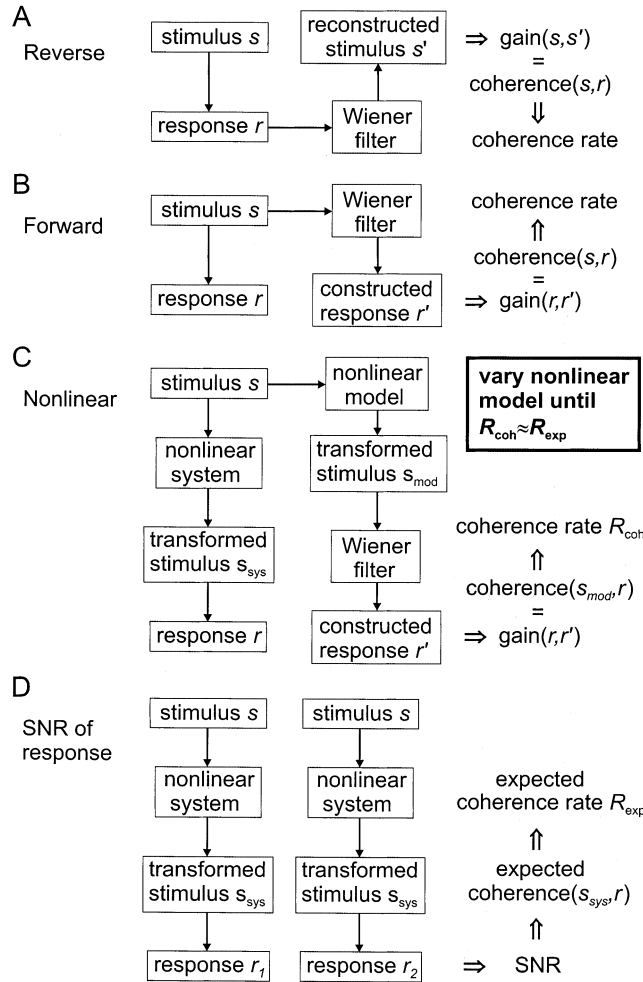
A

Reverse

stimulus $s$

reconstructed stimulus $s'$

$\Rightarrow$ gain($s$,$s'$) = coherence($s$,$r$) $\Downarrow$ coherence rate

response $r$

Wiener filter

B

Forward

stimulus $s$

Wiener filter

coherence rate $\Uparrow$ coherence($s$,$r$) =

response $r$

constructed response $r'$

$\Rightarrow$ gain($r$,$r'$)

C

Nonlinear

stimulus $s$

nonlinear model

**vary nonlinear model until $R_{coh} \approx R_{exp}$**

nonlinear system

transformed stimulus $s_{mod}$

transformed stimulus $s_{sys}$

Wiener filter

coherence rate $R_{coh}$ $\Uparrow$ coherence($s_{mod}$,$r$) =

response $r$

constructed response $r'$

$\Rightarrow$ gain($r$,$r'$)

D

SNR of response

stimulus $s$

stimulus $s$

nonlinear system

nonlinear system

expected coherence rate $R_{exp}$ $\Uparrow$ expected coherence($s_{sys}$,$r$) $\Uparrow$

transformed stimulus $s_{sys}$

transformed stimulus $s_{sys}$

response $r_1$

response $r_2$

$\Rightarrow$ SNR